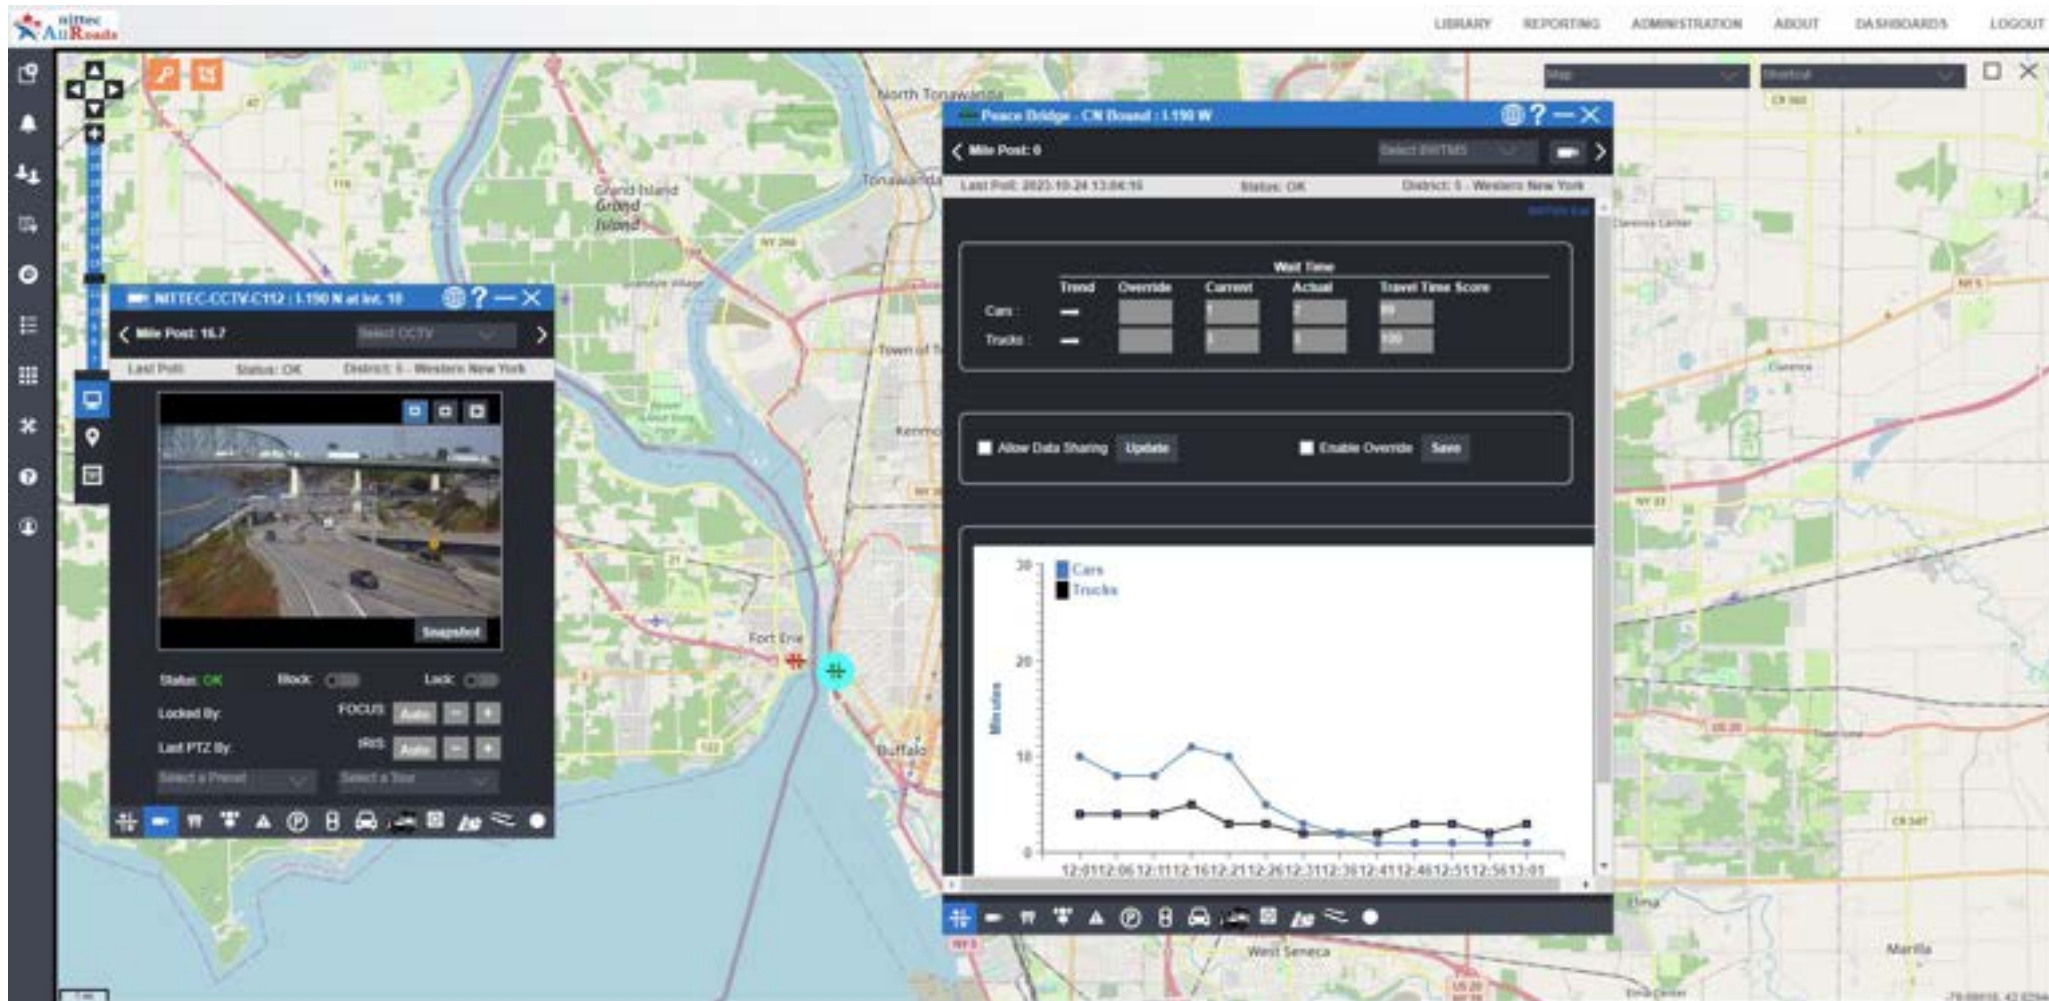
niitec AllRoads

LIBRARY REPORTING ADMINISTRATION ABOUT DASHBOARDS LOGOUT

North Tonawanda
Tonawanda
Grand Island
Grand Island
Town of
Kenmore
Fort Erie
Buffalo
West Seneca
Elma
Marilla
Clarence

NITTEC-CCTV-C112 : I-190 N at Int. 10
Mile Post: 15.7
Select CCTV
Last Poll: Status: OK District: 5 - Western New York
Snapshot
Status: OK Block Lock
Locked By: FOCUS Auto - +
Last PTZ By: IRIS Auto - +
Select a Preset Select a Tour

Peace Bridge - CN Bound : I-190 W
Mile Post: 0
Select BWTMS
Last Poll: 2023-10-24 13:04:16 Status: OK District: 5 - Western New York

| | Trend | Override | Current | Actual | Travel Time Score |
|---|---|---|---|---|---|
| | | | Wait Time | | |
| Cars : | — | | 1 | 2 | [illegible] |
| Trucks : | — | | 1 | 1 | 100 |

Allow Data Sharing Update Enable Override Save

Cars
Trucks
Minutes
30
20
10
0
12:01 12:06 12:11 12:16 12:21 12:26 12:31 12:36 12:41 12:46 12:51 12:56 13:01